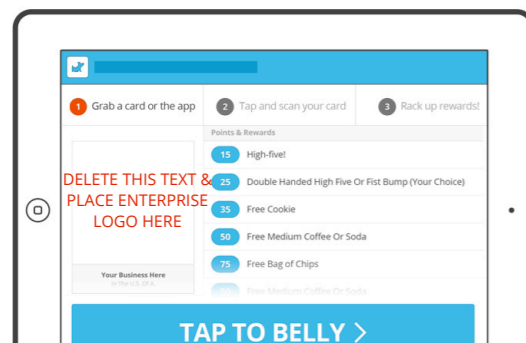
1 Grab a card or the app

2 Tap and scan your card

3 Rack up rewards!

DELETE THIS TEXT & PLACE ENTERPRISE LOGO HERE

Your Business Here

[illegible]

Points & Rewards

15 High-five!

25 Double Handed High Five Or Fist Bump (Your Choice)

35 Free Cookie

50 Free Medium Coffee Or Soda

75 Free Bag of Chips

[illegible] Free Medium Coffee Or Soda

TAP TO BELLY >